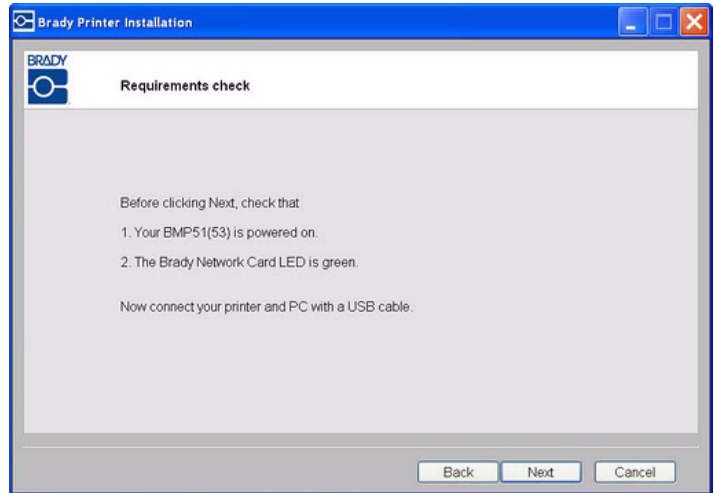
Brady Printer Installation

BRADY

Requirements check

Before clicking Next, check that

1. Your BMP51(53) is powered on.

2. The Brady Network Card LED is green.

Now connect your printer and PC with a USB cable.

Back
Next
Cancel